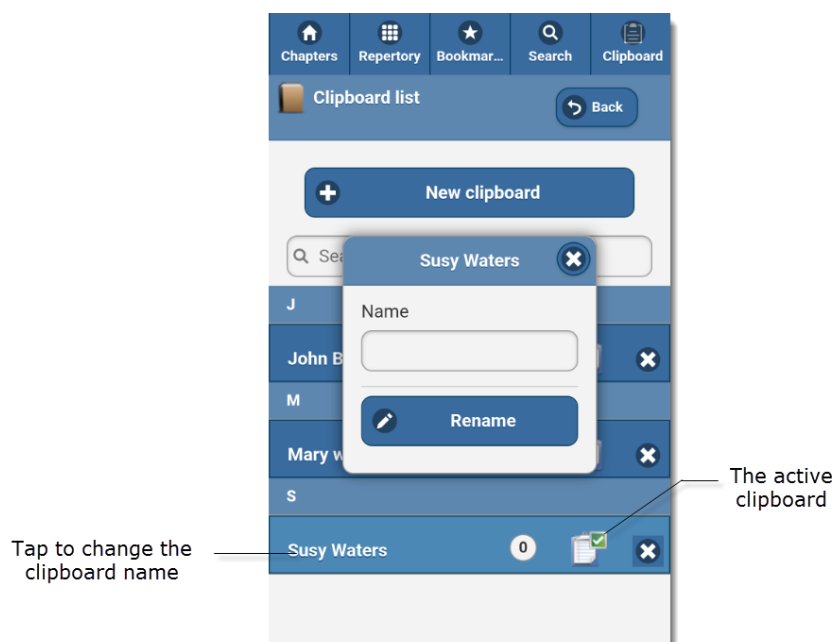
Chapters Repertory Bookmar... Search Clipboard

Clipboard list

Back

New clipboard

Sea

Susy Waters

Name

Rename

J

John B

M

Mary w

S

Susy Waters 0

The active clipboard

Tap to change the clipboard name